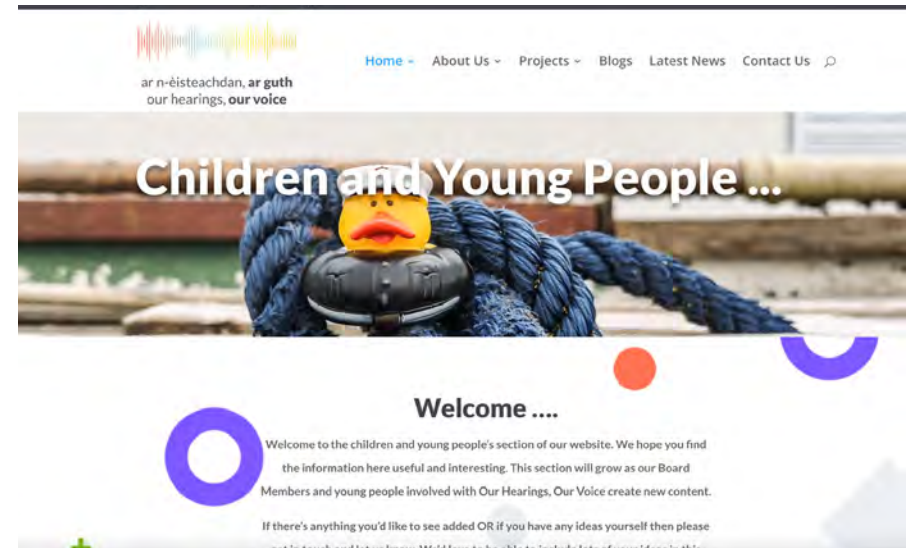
ar n-èisteachdan, **ar guth**
our hearings, **our voice**

Home About Us Projects Blogs Latest News Contact Us

Children and Young People ...

Welcome ....

Welcome to the children and young people's section of our website. We hope you find the information here useful and interesting. This section will grow as our Board Members and young people involved with Our Hearings, Our Voice create new content.

If there's anything you'd like to see added OR if you have any ideas yourself then please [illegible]